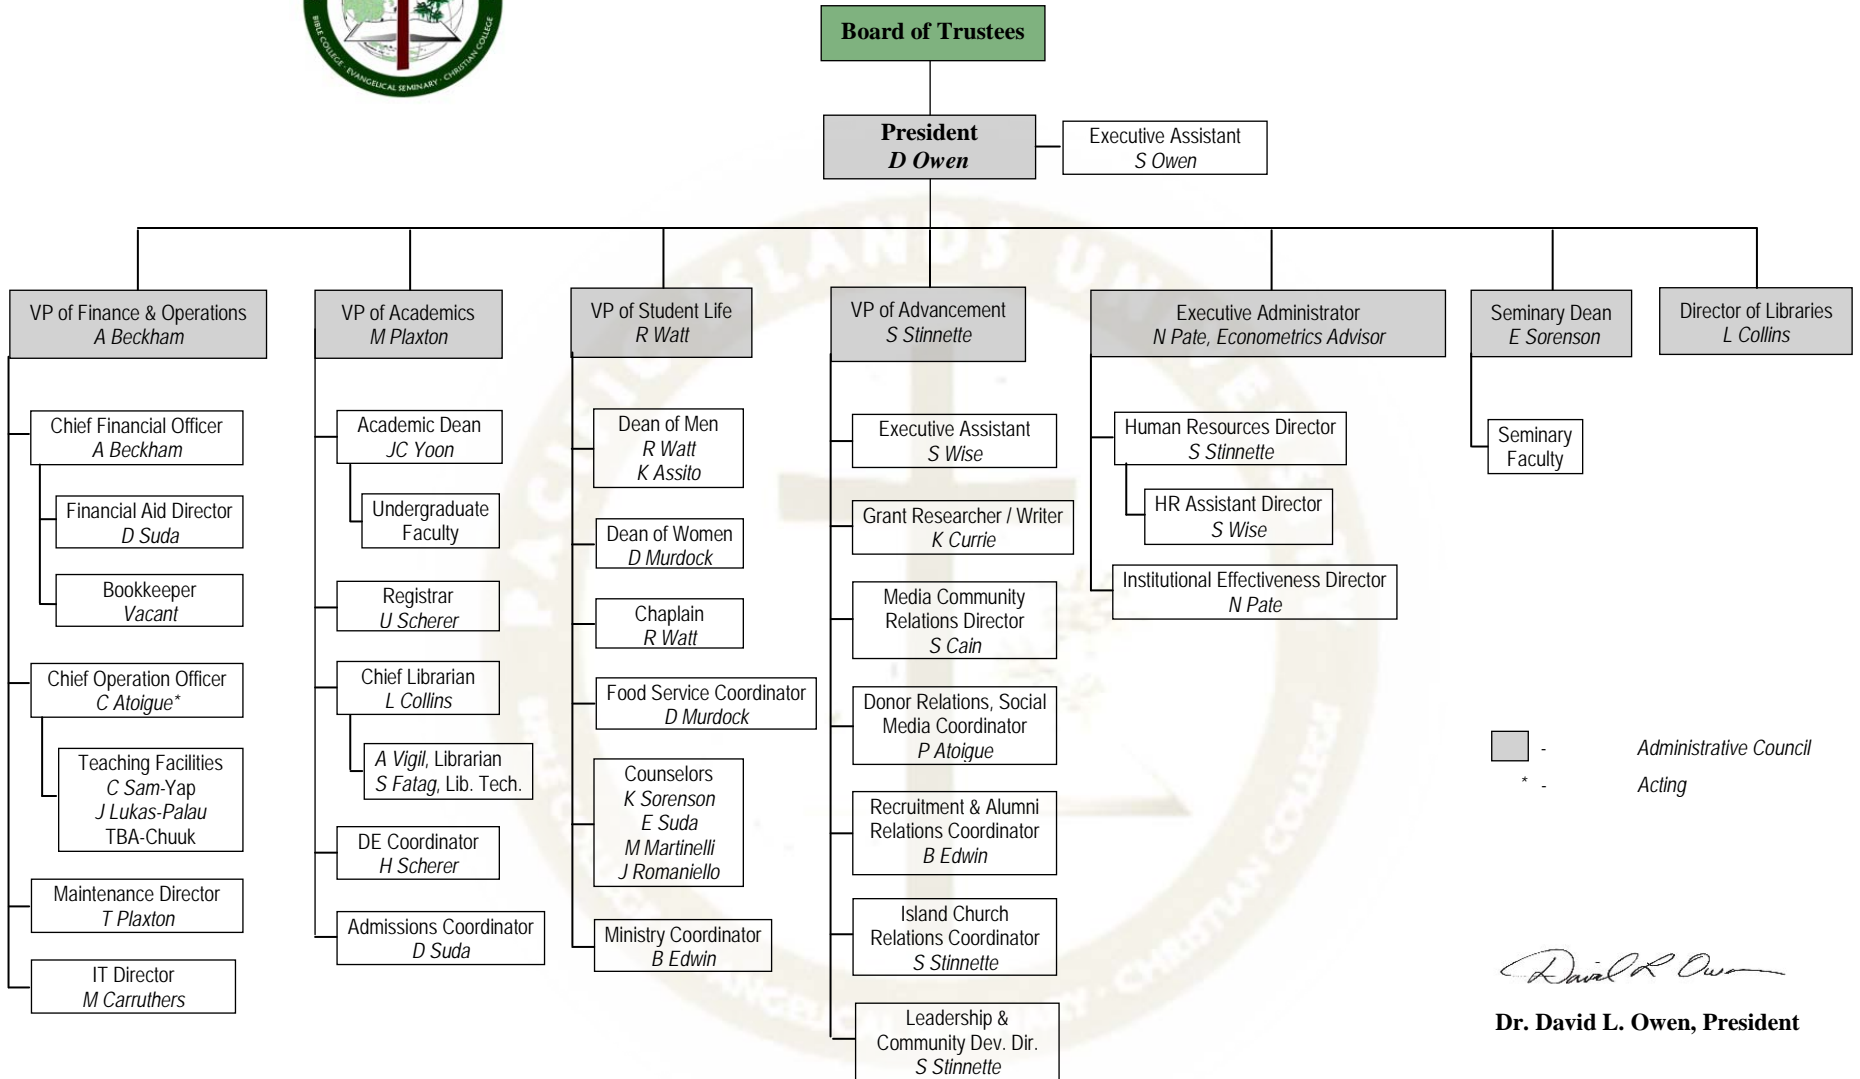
BIBLE COLLEGE · EVANGELICAL SEMINARY · CHRISTIAN COLLEGE

Board of Trustees

President
D Owen

Executive Assistant
S Owen

VP of Finance & Operations
A Beckham

Chief Financial Officer
A Beckham

Financial Aid Director
D Suda

Bookkeeper
Vacant

Chief Operation Officer
C Atoigue*

Teaching Facilities
C Sam-Yap
J Lukas-Palau
TBA-Chuuk

Maintenance Director
T Plaxton

IT Director
M Carruthers

VP of Academics
M Plaxton

Academic Dean
JC Yoon

Undergraduate Faculty

Registrar
U Scherer

Chief Librarian
L Collins

A Vigil, Librarian
S Fatag, Lib. Tech.

DE Coordinator
H Scherer

Admissions Coordinator
D Suda

VP of Student Life
R Watt

Dean of Men
R Watt
K Assito

Dean of Women
D Murdock

Chaplain
R Watt

Food Service Coordinator
D Murdock

Counselors
K Sorenson
E Suda
M Martinelli
J Romaniello

Ministry Coordinator
B Edwin

VP of Advancement
S Stinnette

Executive Assistant
S Wise

Grant Researcher / Writer
K Currie

Media Community Relations Director
S Cain

Donor Relations, Social Media Coordinator
P Atoigue

Recruitment & Alumni Relations Coordinator
B Edwin

Island Church Relations Coordinator
S Stinnette

Leadership & Community Dev. Dir.
S Stinnette

Executive Administrator
N Pate, Econometrics Advisor

Human Resources Director
S Stinnette

HR Assistant Director
S Wise

Institutional Effectiveness Director
N Pate

Seminary Dean
E Sorenson

Seminary Faculty

Director of Libraries
L Collins

- Administrative Council
* - Acting

David L Owen

Dr. David L. Owen, President